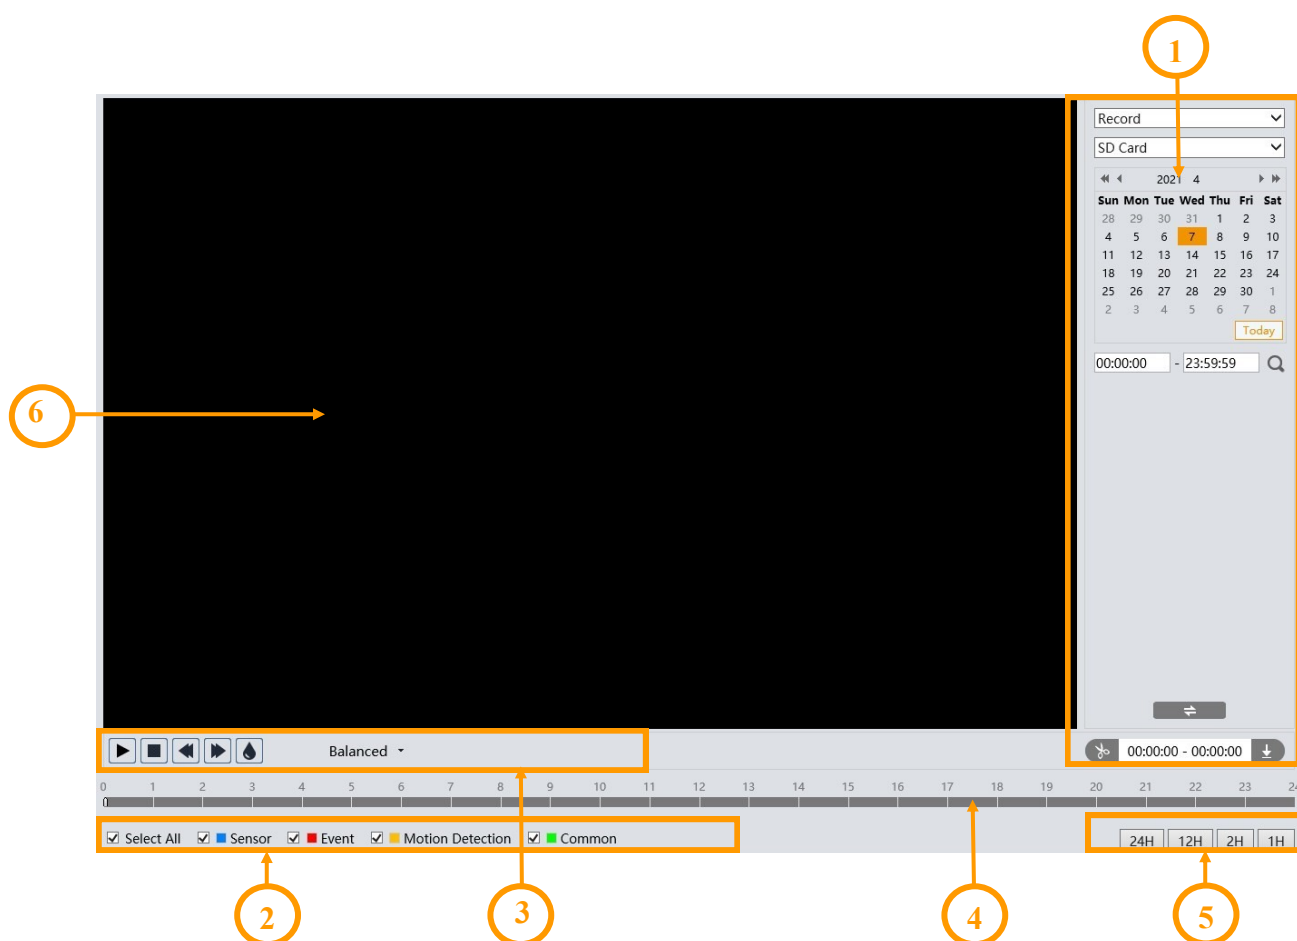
1

Record

SD Card

2021 4

| Sun | Mon | Tue | Wed | Thu | Fri | Sat |
|---|---|---|---|---|---|---|
| 28 | 29 | 30 | 31 | 1 | 2 | 3 |
| 4 | 5 | 6 | 7 | 8 | 9 | 10 |
| 11 | 12 | 13 | 14 | 15 | 16 | 17 |
| 18 | 19 | 20 | 21 | 22 | 23 | 24 |
| 25 | 26 | 27 | 28 | 29 | 30 | 1 |
| 2 | 3 | 4 | 5 | 6 | 7 | 8 |

Today

00:00:00 - 23:59:59

6

Balanced

00:00:00 - 00:00:00

0 1 2 3 4 5 6 7 8 9 10 11 12 13 14 15 16 17 18 19 20 21 22 23 24

Select All Sensor Event Motion Detection Common

24H 12H 2H 1H

2 3 4 5